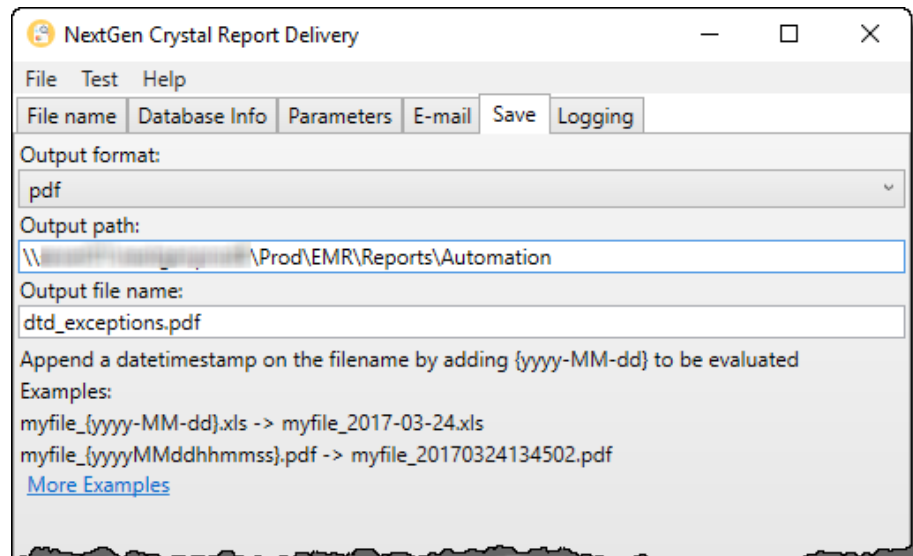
NextGen Crystal Report Delivery

File Test Help

File name | Database Info | Parameters | E-mail | Save | Logging

Output format:

pdf

Output path:

\\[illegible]\Prod\EMR\Reports\Automation

Output file name:

dtd_exceptions.pdf

Append a datetimestamp on the filename by adding {yyyy-MM-dd} to be evaluated

Examples:

myfile_{yyyy-MM-dd}.xls -> myfile_2017-03-24.xls

myfile_{yyyyMMddhhmmss}.pdf -> myfile_20170324134502.pdf

More Examples